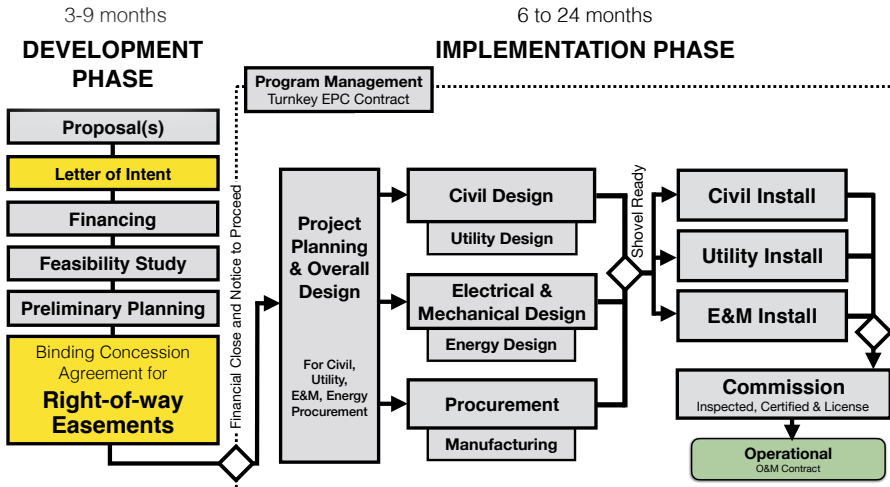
3-9 months

DEVELOPMENT PHASE

6 to 24 months

IMPLEMENTATION PHASE

Program Management
Turnkey EPC Contract

Proposal(s)

Letter of Intent

Financing

Feasibility Study

Preliminary Planning

Binding Concession Agreement for
Right-of-way Easements

Financial Close and Notice to Proceed

Project Planning & Overall Design

For Civil, Utility, E&M, Energy Procurement

Civil Design

Utility Design

Electrical & Mechanical Design

Energy Design

Procurement

Manufacturing

Shovel Ready

Civil Install

Utility Install

E&M Install

Commission
Inspected, Certified & License

Operational
O&M Contract